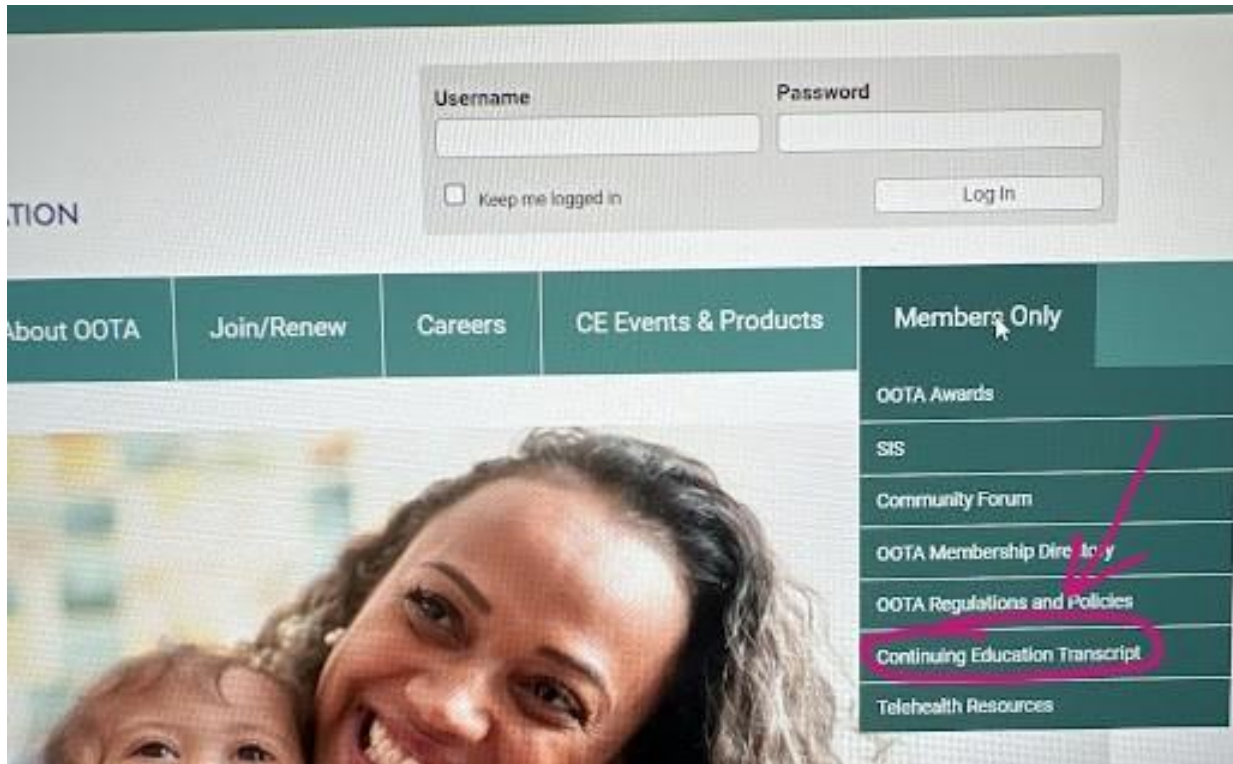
Username

Password

Keep me logged in

Log In

TION

About OOTA

Join/Renew

Careers

CE Events & Products

Members Only

OOTA Awards

SIS

Community Forum

OOTA Membership Dir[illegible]ry

OOTA Regulations and Policies

Continuing Education Transcript

Telehealth Resources